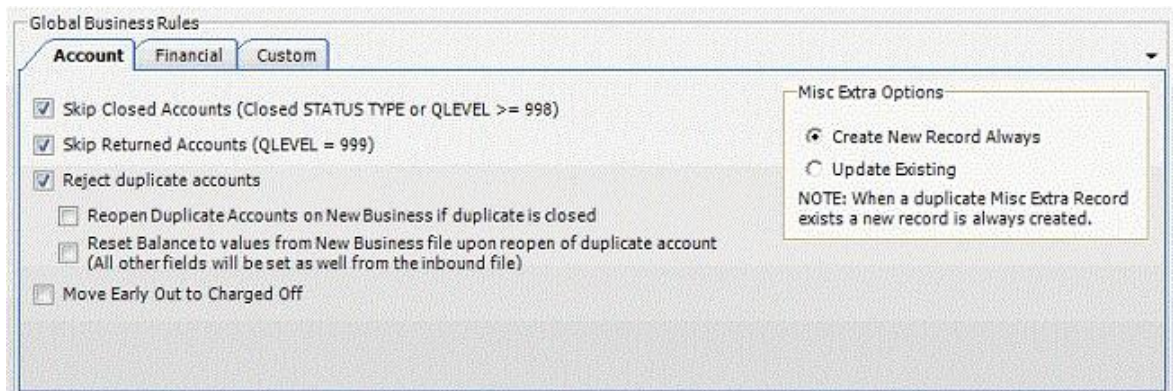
Global Business Rules

Account | Financial | Custom

Skip Closed Accounts (Closed STATUS TYPE or QLEVEL >= 998)

Skip Returned Accounts (QLEVEL = 999)

Reject duplicate accounts

Reopen Duplicate Accounts on New Business if duplicate is closed

Reset Balance to values from New Business file upon reopen of duplicate account (All other fields will be set as well from the inbound file)

Move Early Out to Charged Off

Misc Extra Options

Create New Record Always

Update Existing

NOTE: When a duplicate Misc Extra Record exists a new record is always created.